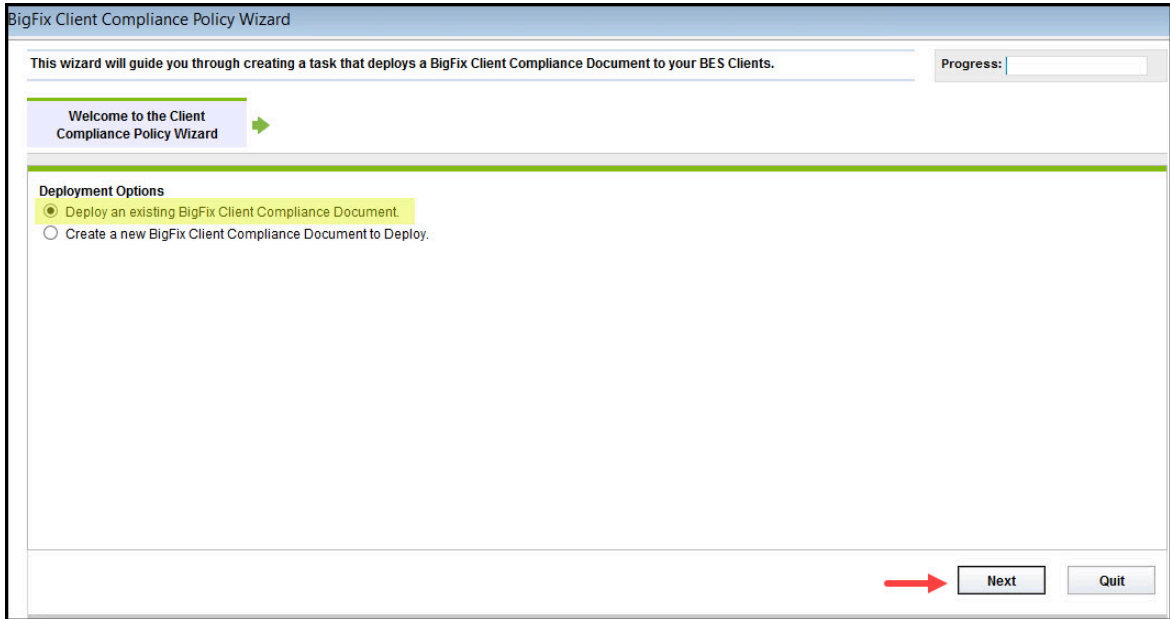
BigFix Client Compliance Policy Wizard

This wizard will guide you through creating a task that deploys a BigFix Client Compliance Document to your BES Clients.

Progress:

Welcome to the Client Compliance Policy Wizard

Deployment Options

Deploy an existing BigFix Client Compliance Document.

Create a new BigFix Client Compliance Document to Deploy.

Next

Quit